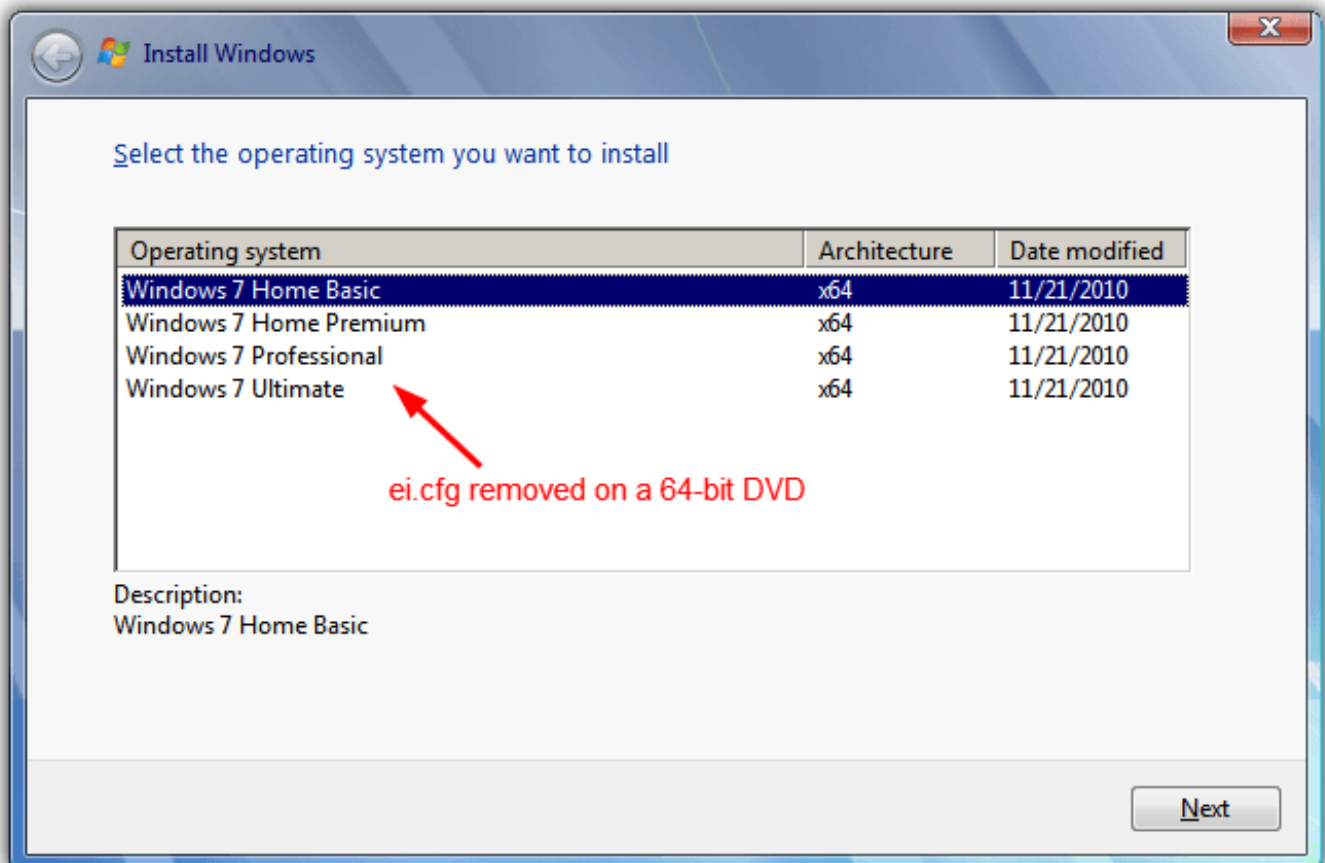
Install Windows

Select the operating system you want to install

| Operating system | Architecture | Date modified |
|---|---|---|
| Windows 7 Home Basic | x64 | 11/21/2010 |
| Windows 7 Home Premium | x64 | 11/21/2010 |
| Windows 7 Professional | x64 | 11/21/2010 |
| Windows 7 Ultimate | x64 | 11/21/2010 |

ei.cfg removed on a 64-bit DVD

Description:
Windows 7 Home Basic

Next